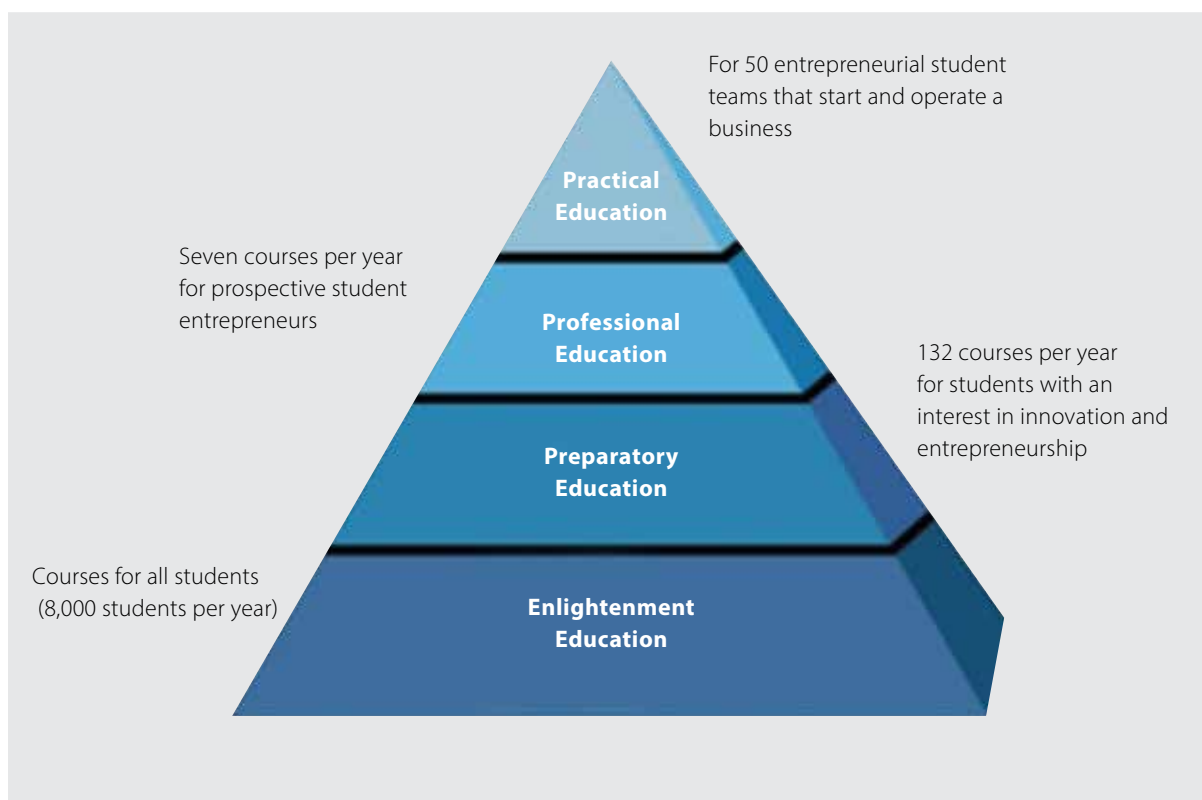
For 50 entrepreneurial student teams that start and operate a business

Practical Education

Seven courses per year for prospective student entrepreneurs

Professional Education

132 courses per year for students with an interest in innovation and entrepreneurship

Preparatory Education

Courses for all students (8,000 students per year)

Enlightenment Education